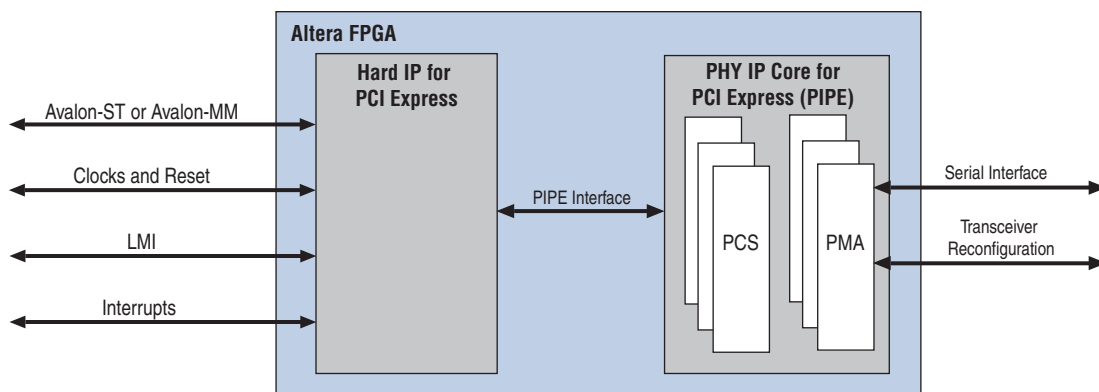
Altera FPGA

Hard IP for PCI Express

PHY IP Core for PCI Express (PIPE)

Avalon-ST or Avalon-MM

Clocks and Reset

LMI

Interrupts

PIPE Interface

PCS

PMA

Serial Interface

Transceiver Reconfiguration